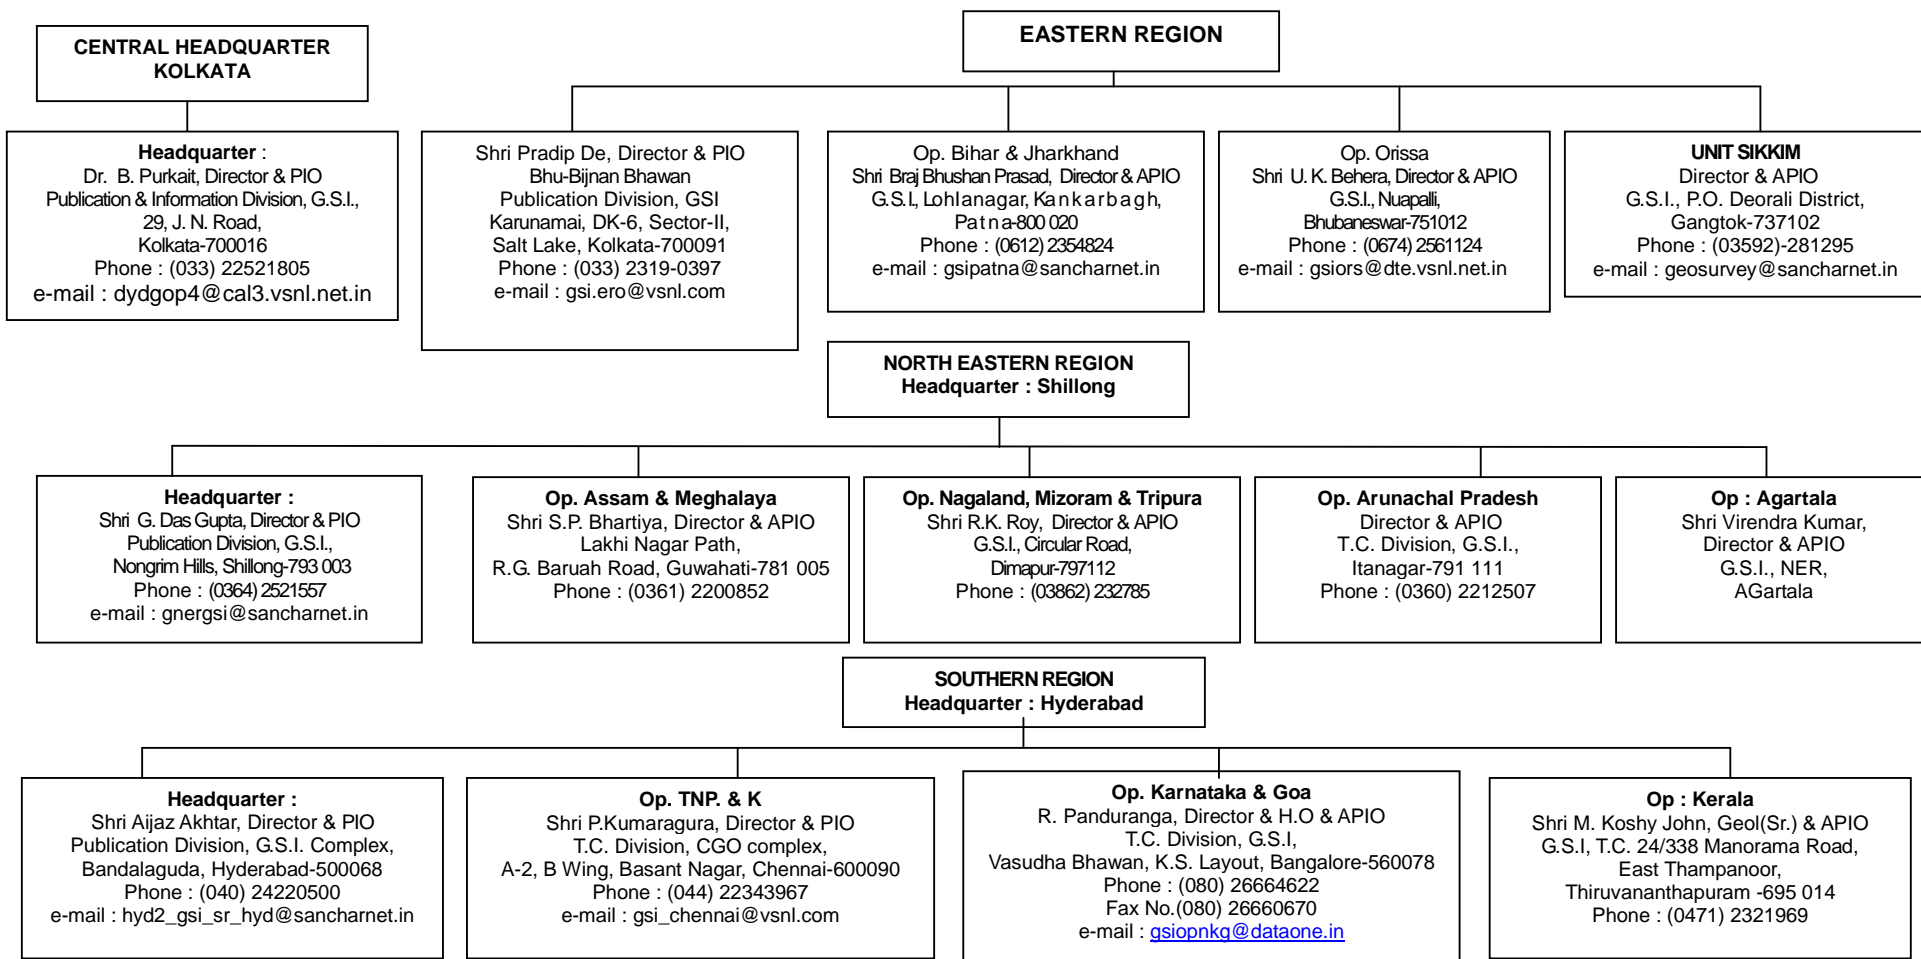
CENTRAL HEADQUARTER
KOLKATA

Headquarter :
Dr. B. Purkait, Director & PIO
Publication & Information Division, G.S.I.,
29, J. N. Road,
Kolkata-700016
Phone : (033) 22521805
e-mail : dydgop4@cal3.vsnl.net.in

EASTERN REGION

Shri Pradip De, Director & PIO
Bhu-Bijnan Bhawan
Publication Division, GSI
Karunamai, DK-6, Sector-II,
Salt Lake, Kolkata-700091
Phone : (033) 2319-0397
e-mail : gsi.ero@vsnl.com

Op. Bihar & Jharkhand
Shri Braj Bhushan Prasad, Director & APIO
G.S.I., Lohlanagar, Kankarbagh,
Patna-800 020
Phone : (0612) 2354824
e-mail : gsipatna@sancharnet.in

Op. Orissa
Shri U. K. Behera, Director & APIO
G.S.I., Nuapalli,
Bhubaneswar-751012
Phone : (0674) 2561124
e-mail : gsiors@dte.vsnl.net.in

UNIT SIKKIM
Director & APIO
G.S.I., P.O. Deorali District,
Gangtok-737102
Phone : (03592)-281295
e-mail : geosurvey@sancharnet.in

NORTH EASTERN REGION
Headquarter : Shillong

Headquarter :
Shri G. Das Gupta, Director & PIO
Publication Division, G.S.I.,
Nongrim Hills, Shillong-793 003
Phone : (0364) 2521557
e-mail : gnergsi@sancharnet.in

Op. Assam & Meghalaya
Shri S.P. Bhartiya, Director & APIO
Lakhi Nagar Path,
R.G. Baruah Road, Guwahati-781 005
Phone : (0361) 2200852

Op. Nagaland, Mizoram & Tripura
Shri R.K. Roy, Director & APIO
G.S.I., Circular Road,
Dimapur-797112
Phone : (03862) 232785

Op. Arunachal Pradesh
Director & APIO
T.C. Division, G.S.I.,
Itanagar-791 111
Phone : (0360) 2212507

Op : Agartala
Shri Virendra Kumar,
Director & APIO
G.S.I., NER,
AGartala

SOUTHERN REGION
Headquarter : Hyderabad

Headquarter :
Shri Aijaz Akhtar, Director & PIO
Publication Division, G.S.I. Complex,
Bandalaguda, Hyderabad-500068
Phone : (040) 24220500
e-mail : hyd2_gsi_sr_hyd@sancharnet.in

Op. TNP. & K
Shri P.Kumaragura, Director & PIO
T.C. Division, CGO complex,
A-2, B Wing, Basant Nagar, Chennai-600090
Phone : (044) 22343967
e-mail : gsi_chennai@vsnl.com

Op. Karnataka & Goa
R. Panduranga, Director & H.O & APIO
T.C. Division, G.S.I,
Vasudha Bhawan, K.S. Layout, Bangalore-560078
Phone : (080) 26664622
Fax No.(080) 26660670
e-mail : gsiopnkg@dataone.in

Op : Kerala
Shri M. Koshy John, Geol(Sr.) & APIO
G.S.I, T.C. 24/338 Manorama Road,
East Thampanoor,
Thiruvananthapuram -695 014
Phone : (0471) 2321969